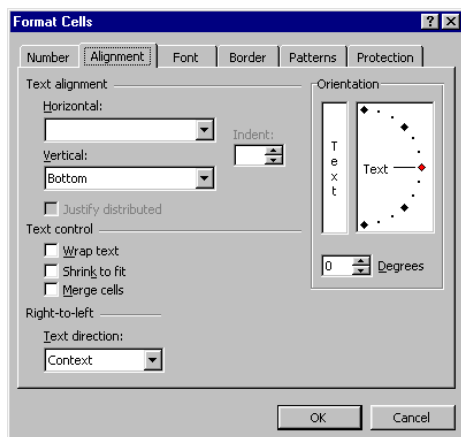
Format Cells

?

X

Number

Alignment

Font

Border

Patterns

Protection

Text alignment

Horizontal:

Indent:

Vertical:

Bottom

Justify distributed

Text control

Wrap text

Shrink to fit

Merge cells

Right-to-left

Text direction:

Context

Orientation

T
e
x
t

Text

0

Degrees

OK

Cancel